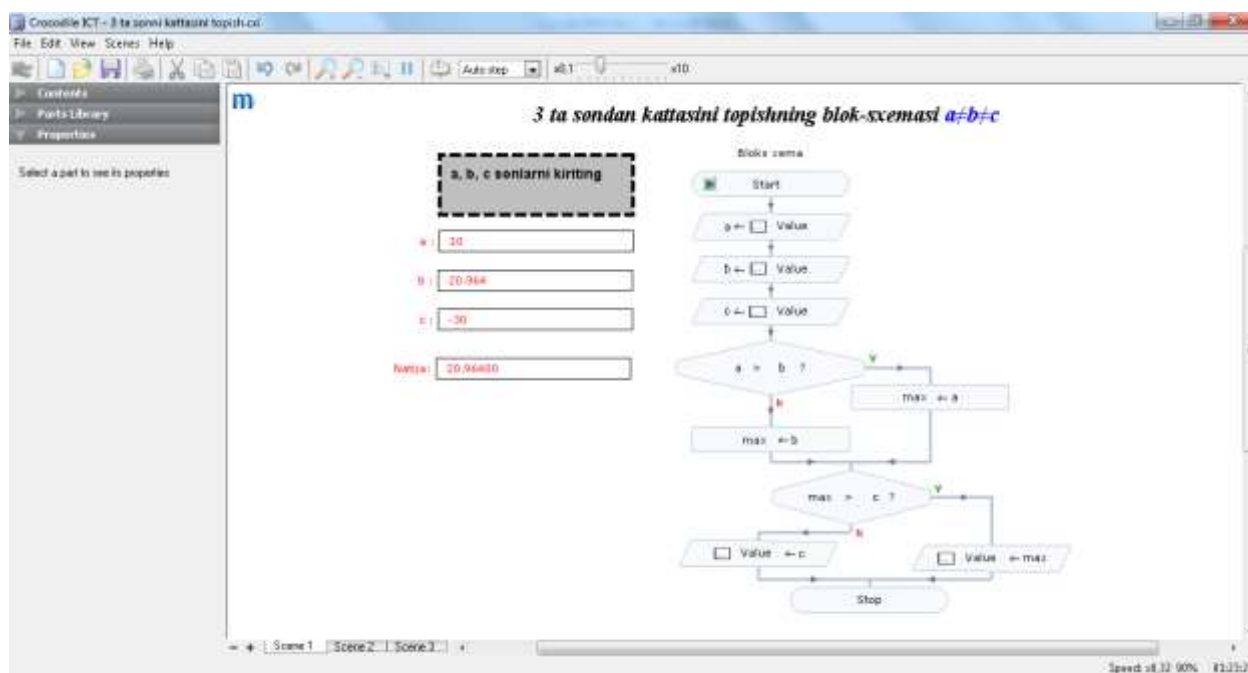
Crocodile ICT - 3 ta sonni kattasini topish.cxi

File Edit View Scenes Help

Auto step x0.1 x10

Contents
Parts Library
Properties

Select a part to see its properties

m

3 ta sondan kattasini topishning blok-sxemasi $a \neq b \neq c$

a, b, c sonlarni kiriting

a : 10

b : 20.964

c : -30

Natija: 20.96400

Bloks xema

Start

a ← Value

b ← Value

c ← Value

a > b ?

Y

N

max ← a

max ← b

max > c ?

Y

N

Value ← c

Value ← max

Stop

Scene 1 Scene 2 Scene 3

Speed: x8.32 90% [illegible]